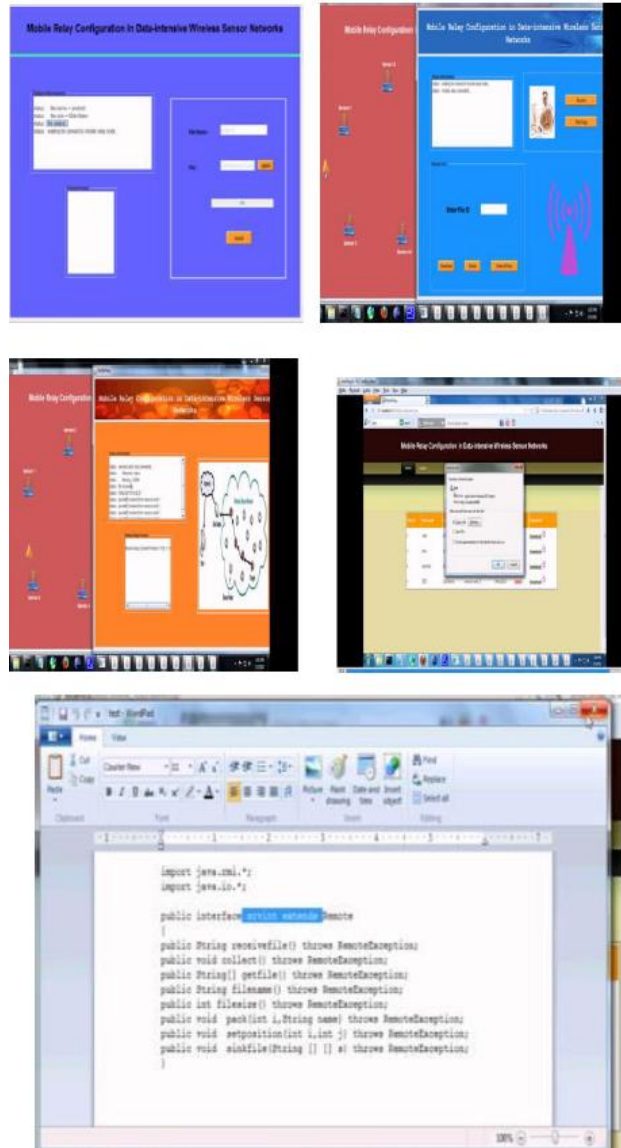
Mobile Relay Configuration in Data-intensive Wireless Sensor Networks

Mobile Relay Configuration

Mobile Relay Configuration in Data-intensive Wireless Sensor Networks

Mobile Relay Configuration

Mobile Relay Configuration in Data-intensive Wireless Sensor Networks

Mobile Relay Configuration in Data-intensive Wireless Sensor Networks

test - WordPad

Home View

Cut Copy Paste Clipboard

Courier New 11

Font

Paragraph

Picture Paint drawing Date and time Insert object

Insert

Find Replace Select all

Editing

import java.rmi.*;
import java.io.*;

public interface service extends Remote
{
public String receivefile() throws RemoteException;
public void collect() throws RemoteException;
public String[] getfile() throws RemoteException;
public String filename() throws RemoteException;
public int filesize() throws RemoteException;
public void pack(int i,String name) throws RemoteException;
public void setposition(int i,int j) throws RemoteException;
public void sinkfile(String [] [] s) throws RemoteException;
}

100%